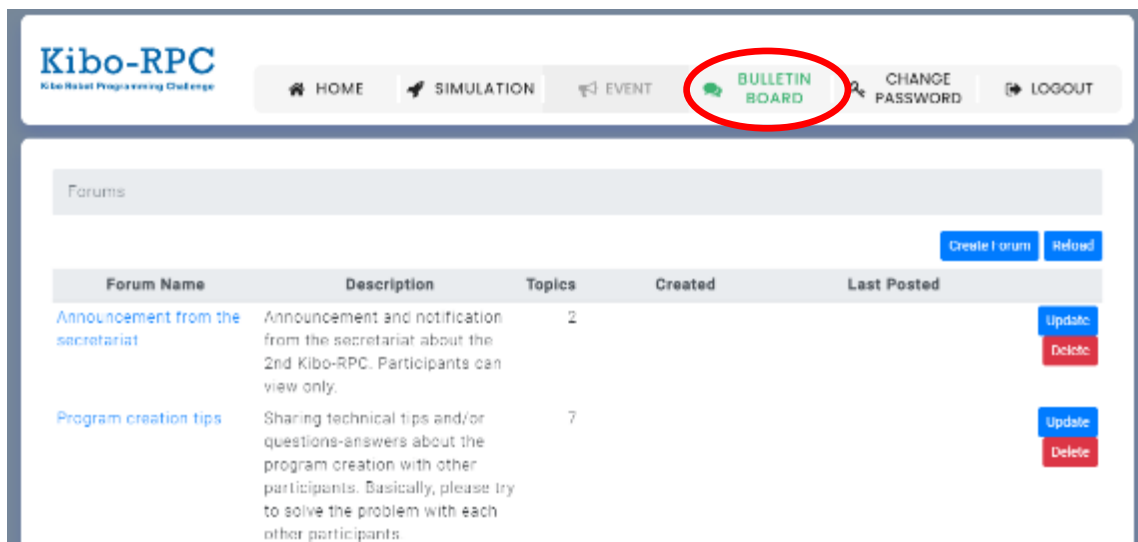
Kibo-RPC
Kibo Robot Programming Challenge

HOME SIMULATION EVENT BULLETIN BOARD CHANGE PASSWORD LOGOUT

Forums

Create Forum Reload

| Forum Name | Description | Topics | Created | Last Posted | |
|---|---|---|---|---|---|
| Announcement from the secretariat | Announcement and notification from the secretariat about the 2nd Kibo-RPC. Participants can view only. | 2 | | | Update Delete |
| Program creation tips | Sharing technical tips and/or questions-answers about the program creation with other participants. Basically, please try to solve the problem with each other participants | 7 | | | Update Delete |